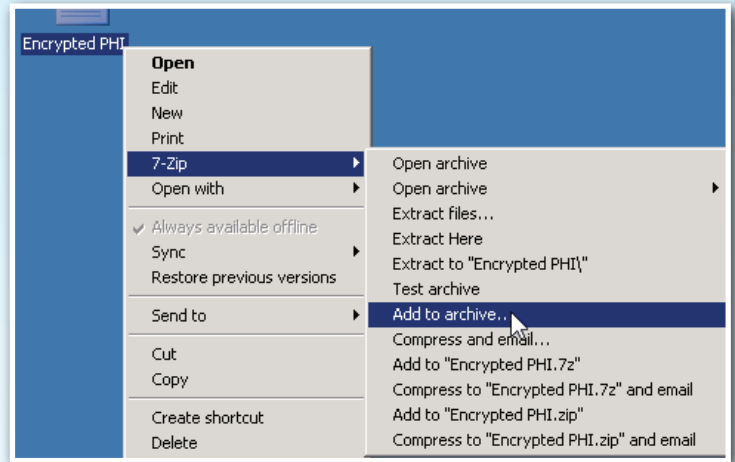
Encrypted PHI

Open
Edit
New
Print
7-Zip
Open with

Always available offline
Sync
Restore previous versions

Send to

Cut
Copy

Create shortcut
Delete

Open archive
Open archive
Extract files...
Extract Here
Extract to "Encrypted PHI\"
Test archive
Add to archive...
Compress and email...
Add to "Encrypted PHI.7z"
Compress to "Encrypted PHI.7z" and email
Add to "Encrypted PHI.zip"
Compress to "Encrypted PHI.zip" and email